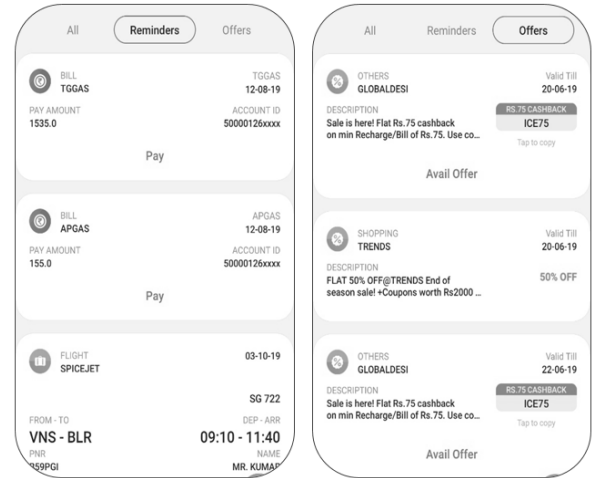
All Reminders Offers

BILL
TGGAS
TGGAS
12-08-19

PAY AMOUNT
1535.0
ACCOUNT ID
50000126xxxx

Pay

BILL
APGAS
APGAS
12-08-19

PAY AMOUNT
155.0
ACCOUNT ID
50000126xxxx

Pay

FLIGHT
SPICEJET
03-10-19

SG 722

FROM - TO
VNS - BLR
DEP - ARR
09:10 - 11:40

PNR
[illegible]59PGI
NAME
MR. KUMA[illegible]

All Reminders Offers

OTHERS
GLOBALDESI
Valid Till
20-06-19

DESCRIPTION
Sale is here! Flat Rs.75 cashback on min Recharge/Bill of Rs.75. Use co...
RS.75 CASHBACK
ICE75
Tap to copy

Avail Offer

SHOPPING
TRENDS
Valid Till
20-06-19

DESCRIPTION
FLAT 50% OFF@TRENDS End of season sale! +Coupons worth Rs2000 ...
50% OFF

OTHERS
GLOBALDESI
Valid Till
22-06-19

DESCRIPTION
Sale is here! Flat Rs.75 cashback on min Recharge/Bill of Rs.75. Use co...
RS.75 CASHBACK
ICE75
Tap to copy

Avail Offer